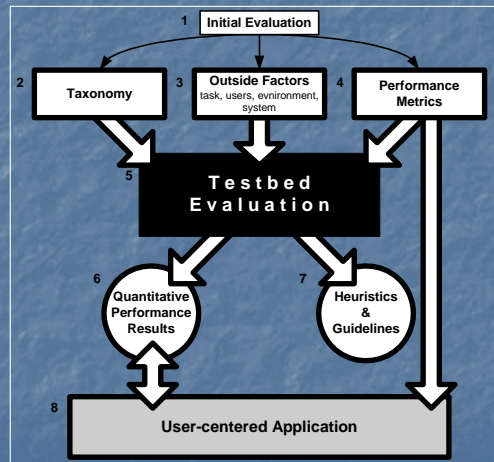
1 Initial Evaluation

2 Taxonomy

3 Outside Factors
task, users, evnironment, system

4 Performance Metrics

5 Testbed Evaluation

6 Quantitative Performance Results

7 Heuristics & Guidelines

8 User-centered Application